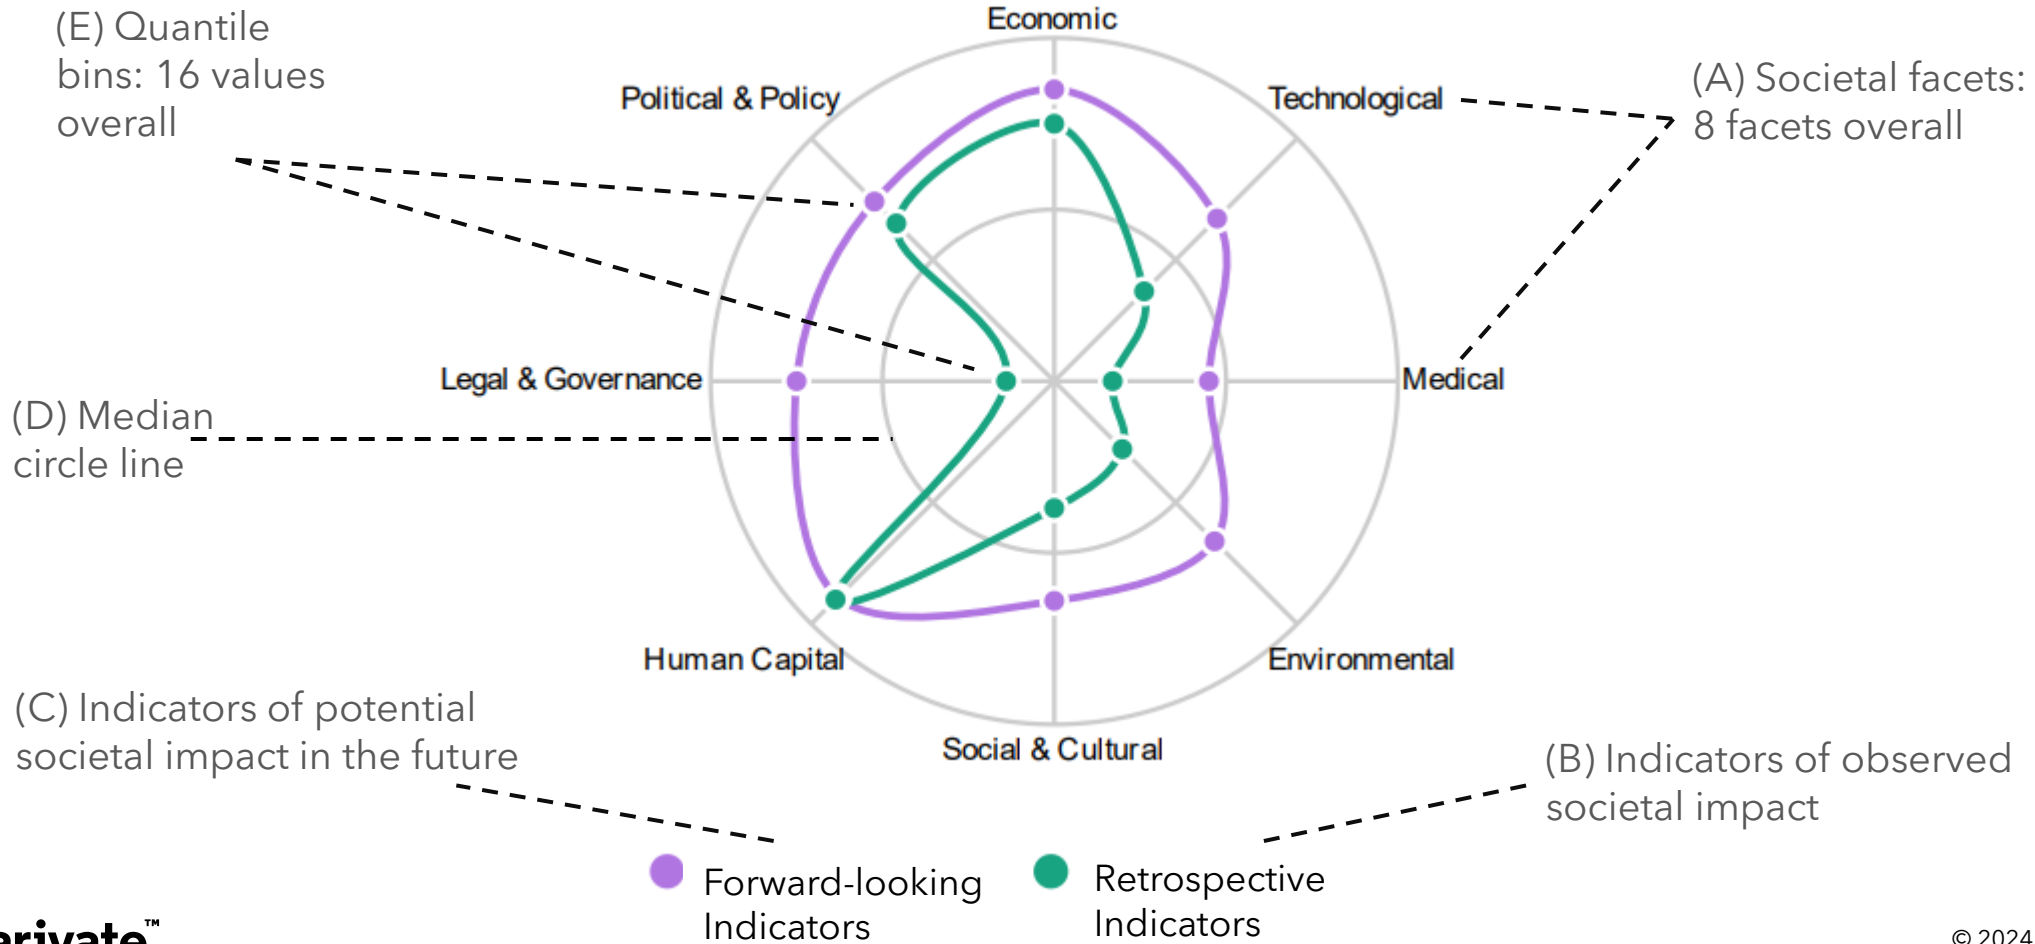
(E) Quantile bins: 16 values overall

Economic

Political & Policy

Technological

(A) Societal facets: 8 facets overall

Legal & Governance

Medical

(D) Median circle line

Human Capital

Environmental

Social & Cultural

(C) Indicators of potential societal impact in the future

(B) Indicators of observed societal impact

Forward-looking Indicators

Retrospective Indicators

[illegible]rivate™

© 2024